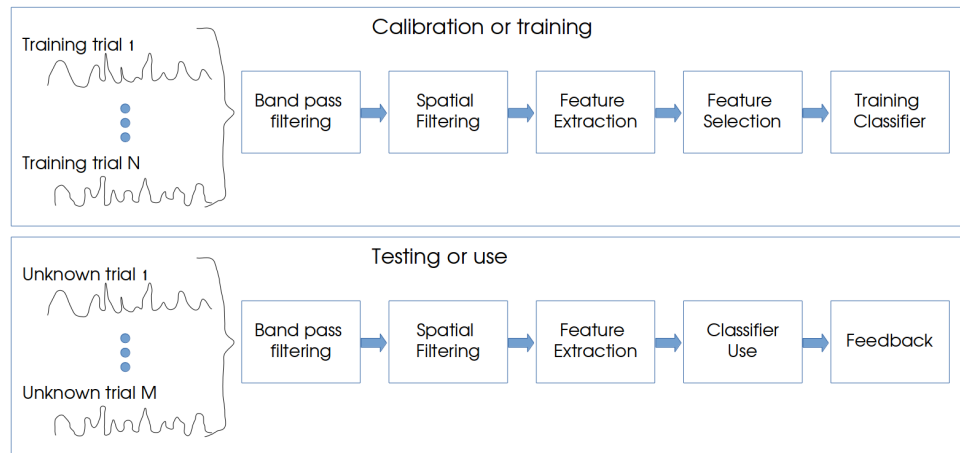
Calibration or training

Training trial 1

Training trial N

Band pass filtering

Spatial Filtering

Feature Extraction

Feature Selection

Training Classifier

Testing or use

Unknown trial 1

Unknown trial M

Band pass filtering

Spatial Filtering

Feature Extraction

Classifier Use

Feedback